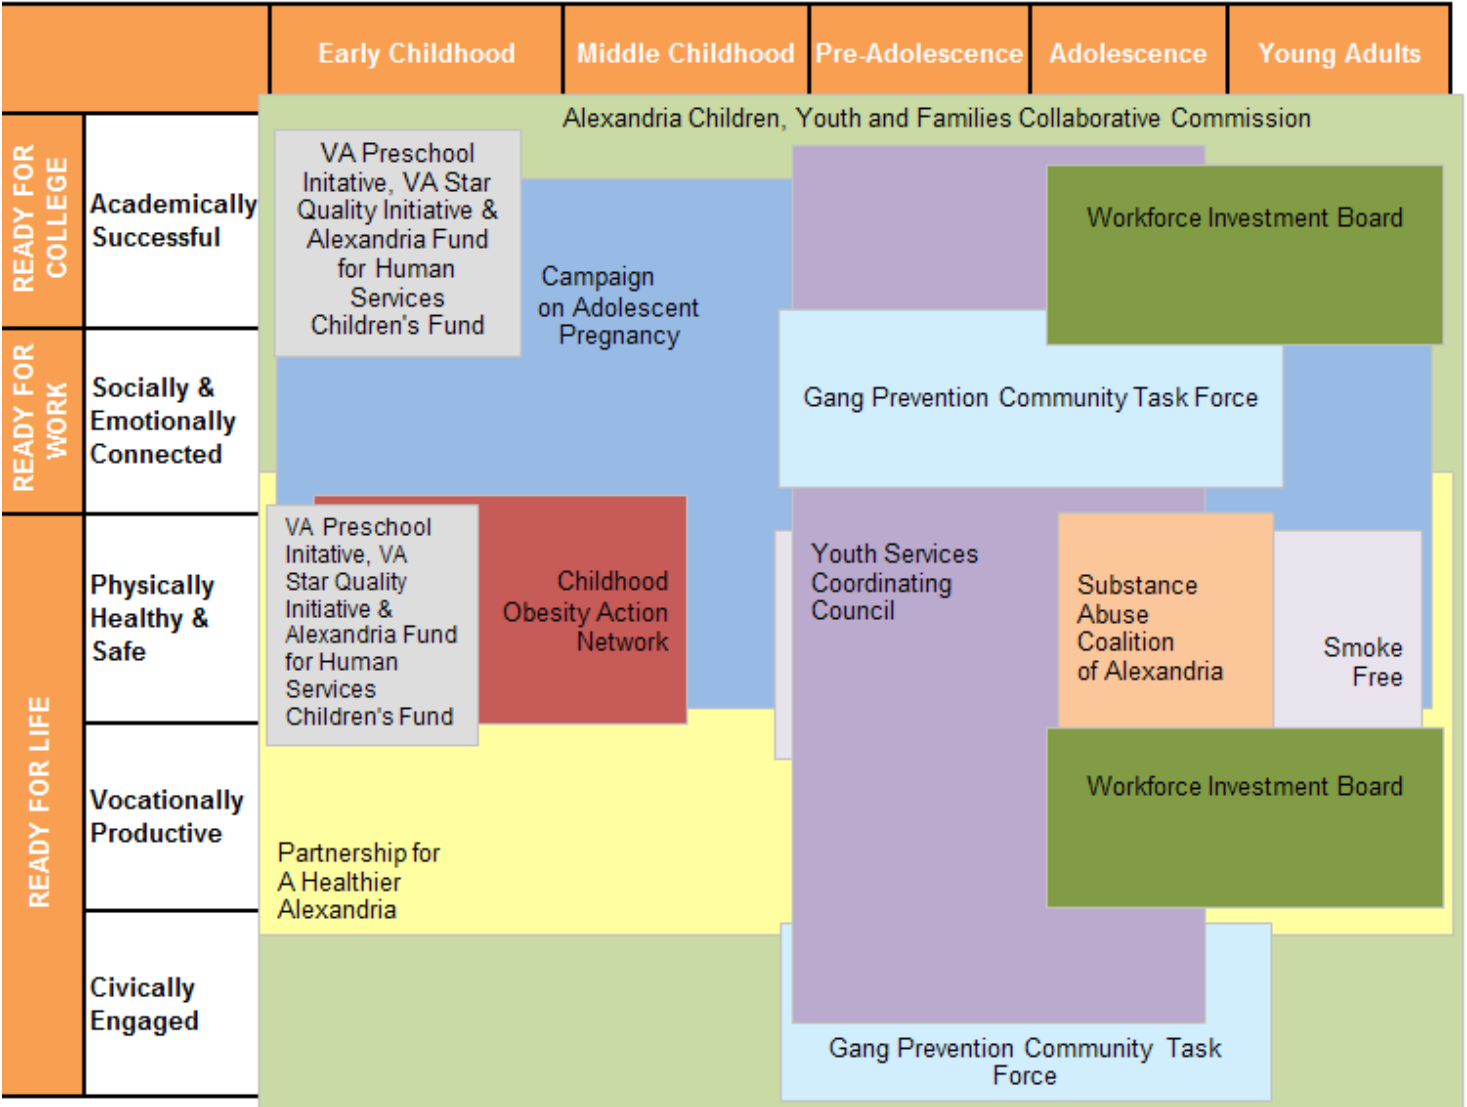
Early Childhood | Middle Childhood | Pre-Adolescence | Adolescence | Young Adults

READY FOR COLLEGE
Academically Successful

READY FOR WORK
Socially & Emotionally Connected

READY FOR LIFE
Physically Healthy & Safe

Vocationally Productive

Civically Engaged

Alexandria Children, Youth and Families Collaborative Commission

VA Preschool Initative, VA Star Quality Initiative & Alexandria Fund for Human Services Children's Fund

Campaign on Adolescent Pregnancy

Workforce Investment Board

Gang Prevention Community Task Force

VA Preschool Initative, VA Star Quality Initiative & Alexandria Fund for Human Services Children's Fund

Childhood Obesity Action Network

Youth Services Coordinating Council

Substance Abuse Coalition of Alexandria

Smoke Free

Workforce Investment Board

Partnership for A Healthier Alexandria

Gang Prevention Community Task Force